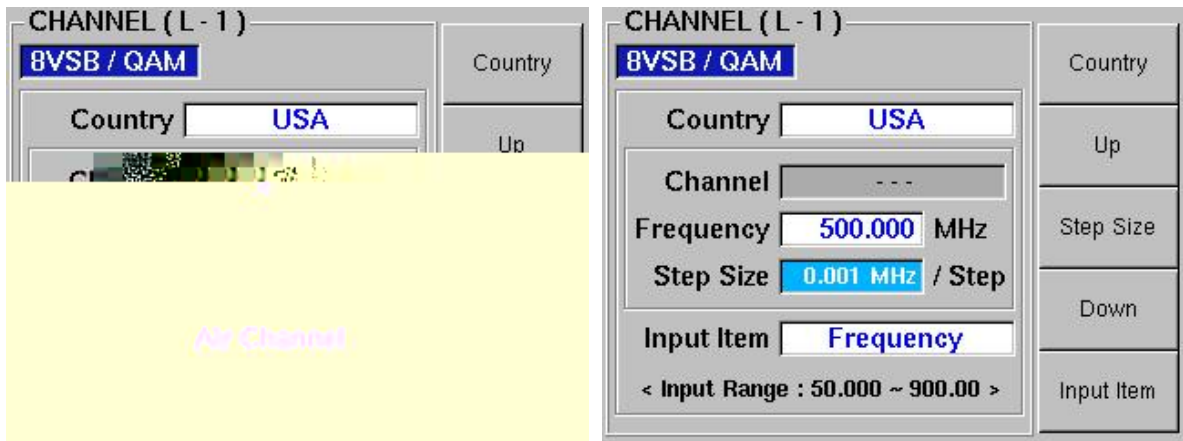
CHANNEL ( L - 1 )
8VSB / QAM
Country USA
Country
Up
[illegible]
Air Channel

CHANNEL ( L - 1 )
8VSB / QAM
Country USA
Channel - - -
Frequency 500.000 MHz
Step Size 0.001 MHz / Step
Input Item Frequency
< Input Range : 50.000 ~ 900.00 >
Country
Up
Step Size
Down
Input Item